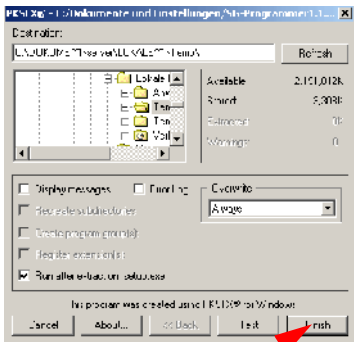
PKSFX(R) - C:\Dokumente und Einstellungen\Sfx-Programme\1.1...

Destination:

C:\DOKUME~1\Setup\LOKALE~1\Temp\

Refresh

Lokale
Anw
Tem
Tem
Vorl

Available 2,101,012K
Stored 6,308K
Extracted 0
Warnings 0

Display messages
Error log
Overwrite
Always
Recreate subdirectories
Create program group(s)
Register extensions
Run after extraction succeeds

This program was created using PKZIP® for Windows

Cancel
About...
<< Back
Test
Finish